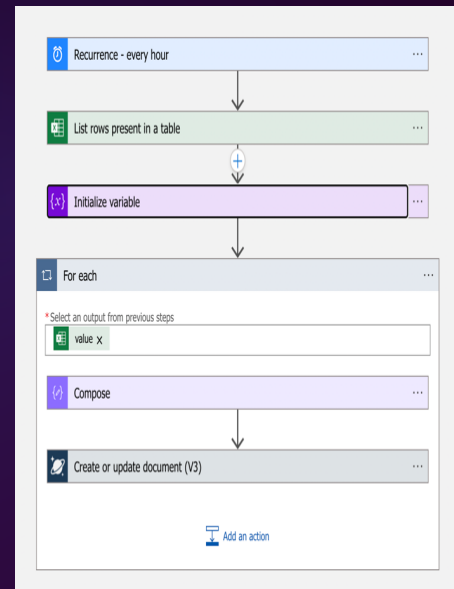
Recurrence - every hour ···

List rows present in a table ···

Initialize variable ···

For each ···

* Select an output from previous steps

value x

Compose ···

Create or update document (V3) ···

Add an action